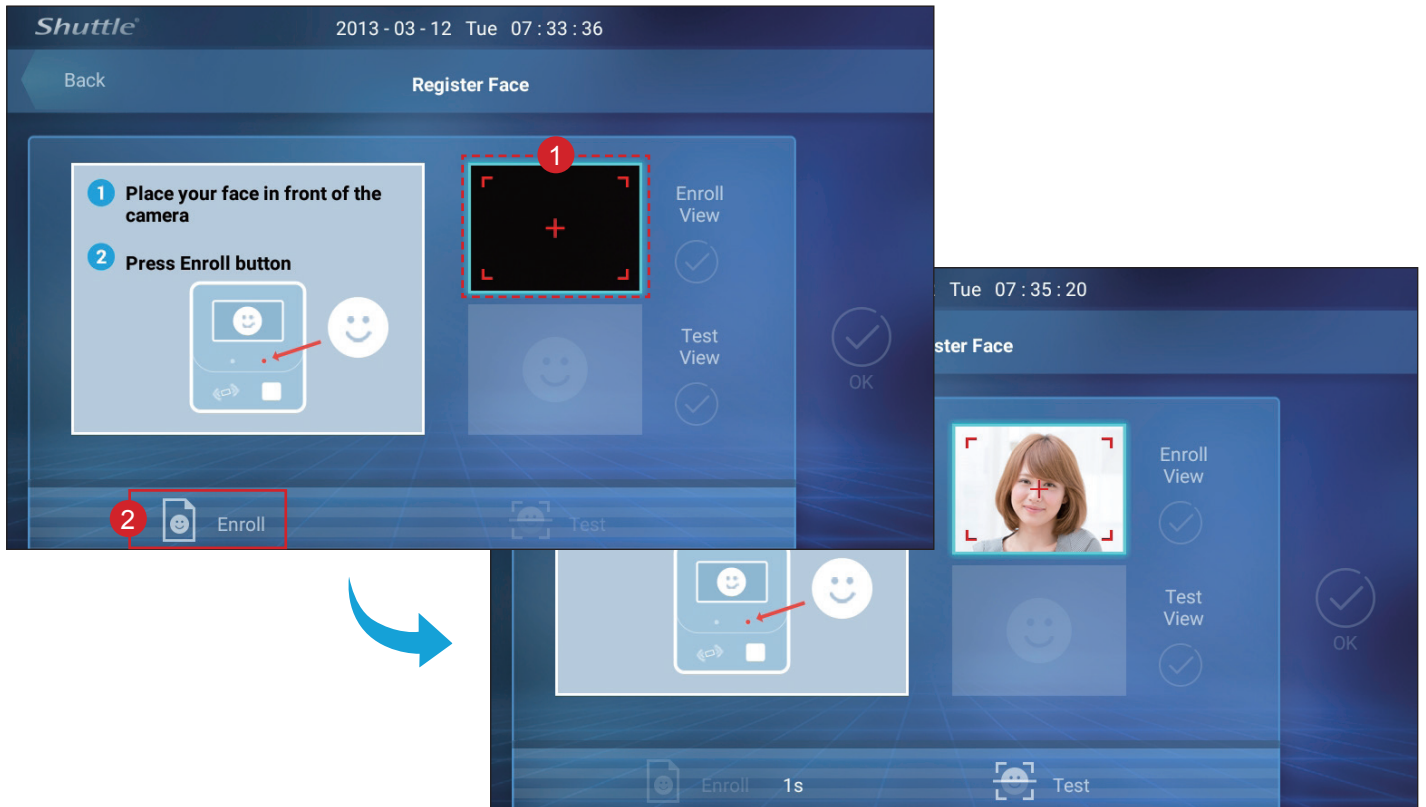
Shuttle 2013 - 03 - 12 Tue 07 : 33 : 36

Back

Register Face

1 Place your face in front of the camera

2 Press Enroll button

1

Enroll View

Test View

OK

2 Enroll

Test

Tue 07 : 35 : 20

ster Face

Enroll View

Test View

OK

Enroll 1s

Test